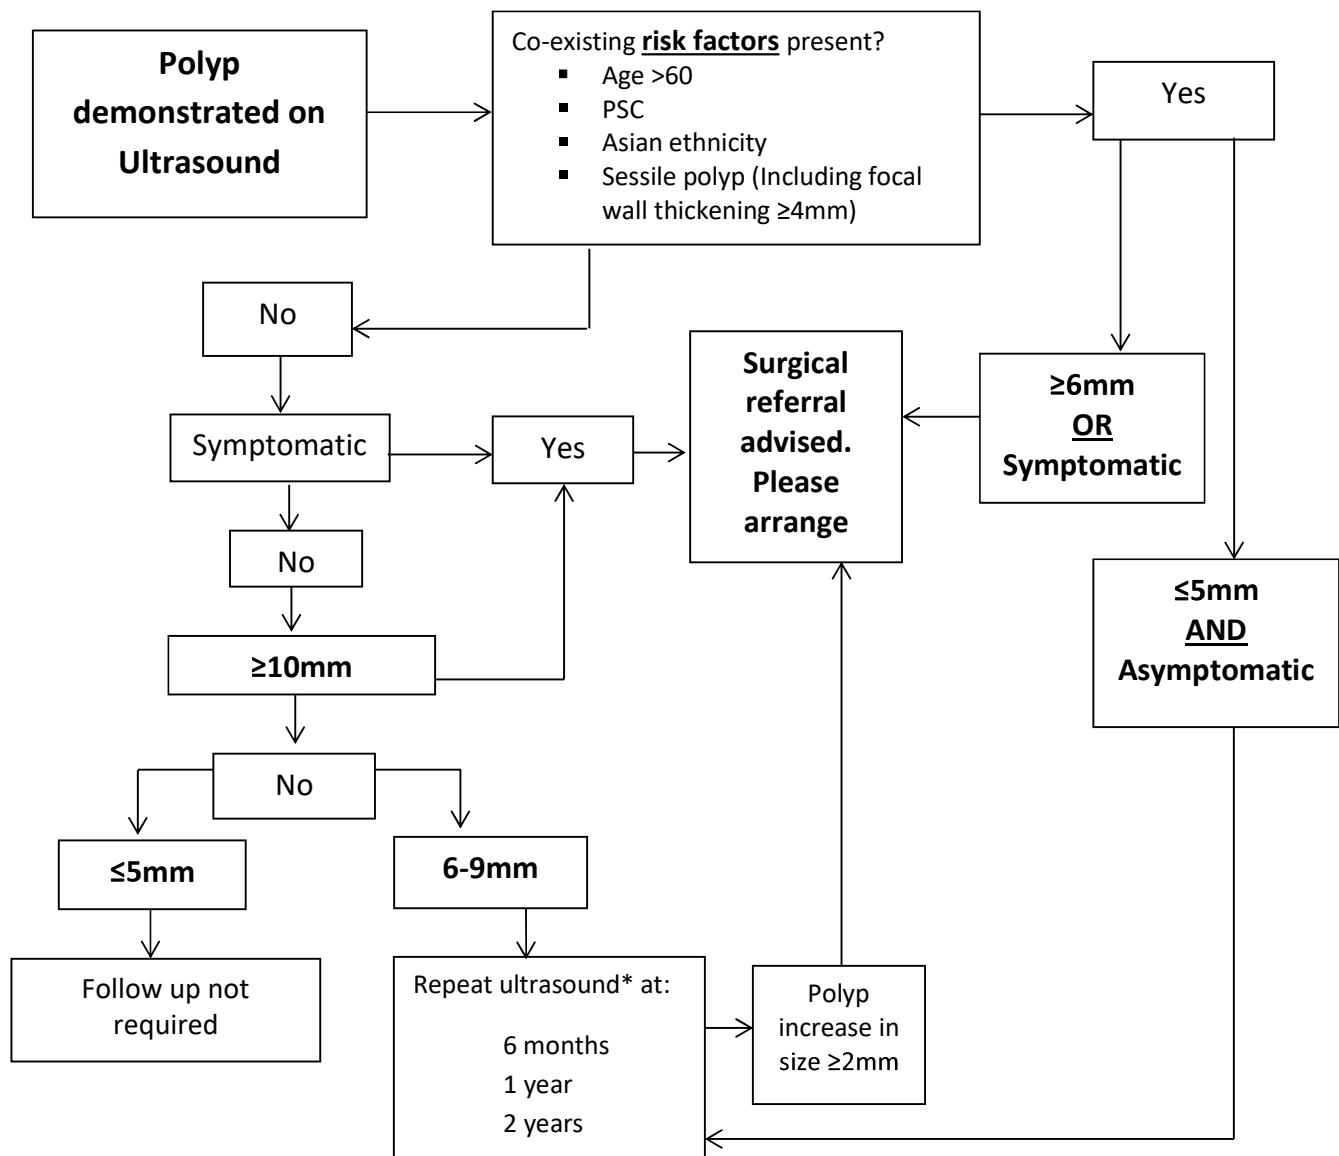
**Polyp demonstrated on Ultrasound**

Co-existing **risk factors** present?
- Age >60
- PSC
- Asian ethnicity
- Sessile polyp (Including focal wall thickening ≥4mm)

Yes

No

**Surgical referral advised. Please arrange**

**≥6mm OR Symptomatic**

Symptomatic

Yes

No

**≥5mm AND Asymptomatic**

**≥10mm**

No

**≤5mm**

**6-9mm**

Follow up not required

Repeat ultrasound* at:

6 months
1 year
2 years

Polyp increase in size ≥2mm